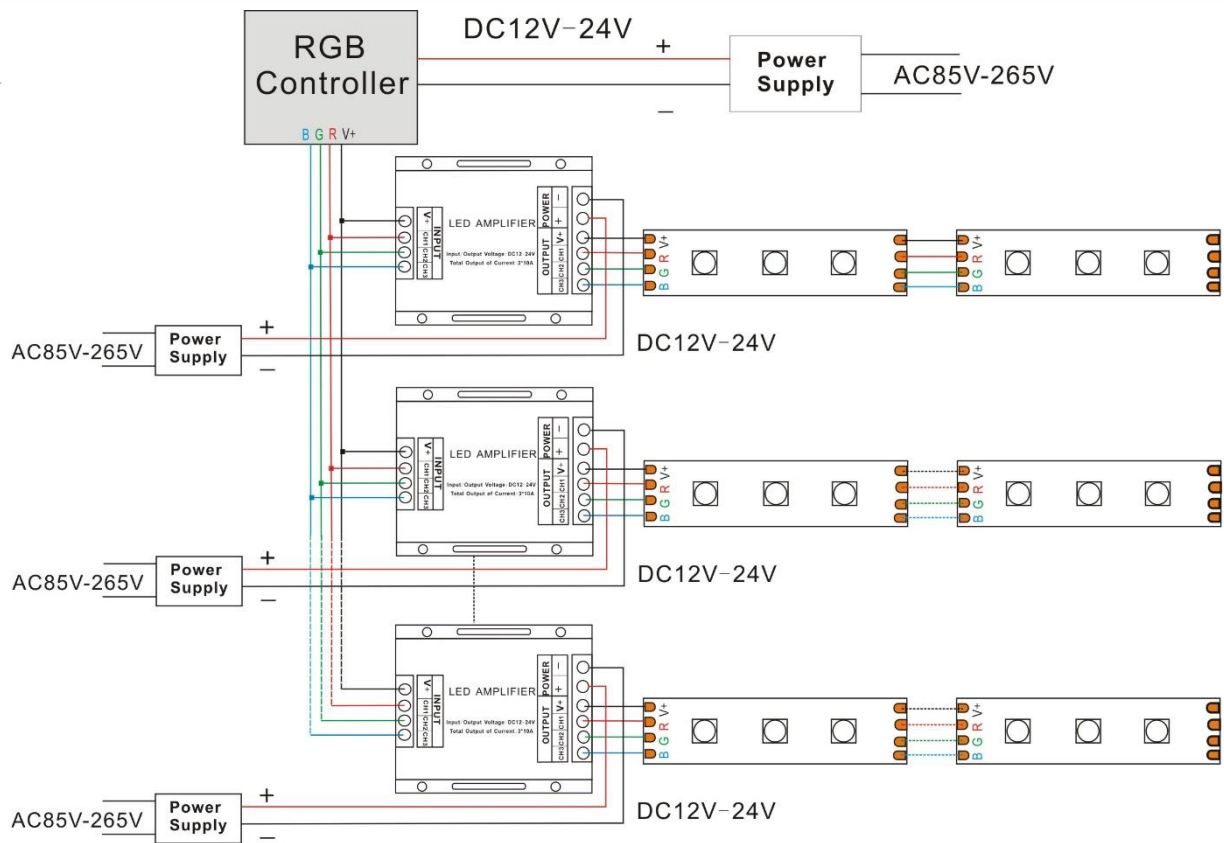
RGB Controller

DC12V-24V

+

−

Power Supply

AC85V-265V

B G R V+

LED AMPLIFIER

INPUT

V+ CH1 CH2 CH3

POWER

− +

OUTPUT

V+ CH1 CH2 CH3

Input Output Voltage: DC12-24V
Total Output of Current: 3*10A

V+ R G B

V+ R G B

AC85V-265V

Power Supply

+

−

DC12V-24V

LED AMPLIFIER

INPUT

V+ CH1 CH2 CH3

POWER

− +

OUTPUT

V+ CH1 CH2 CH3

Input Output Voltage: DC12-24V
Total Output of Current: 3*10A

V+ R G B

V+ R G B

AC85V-265V

Power Supply

+

−

DC12V-24V

LED AMPLIFIER

INPUT

V+ CH1 CH2 CH3

POWER

− +

OUTPUT

V+ CH1 CH2 CH3

Input Output Voltage: DC12-24V
Total Output of Current: 3*10A

V+ R G B

V+ R G B

AC85V-265V

Power Supply

+

−

DC12V-24V